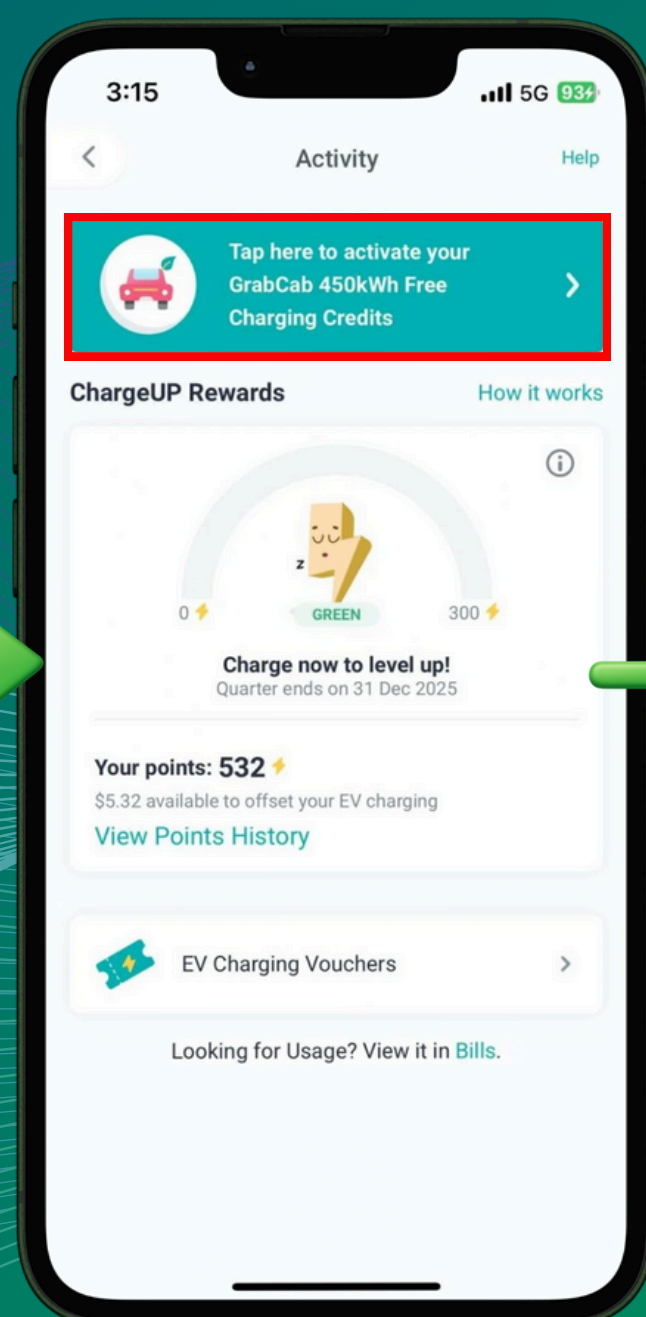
3:15

5G 93

Activity

Help

Tap here to activate your GrabCab 450kWh Free Charging Credits

ChargeUP Rewards

How it works

z

0

GREEN

300

Charge now to level up!

Quarter ends on 31 Dec 2025

Your points: 532

$5.32 available to offset your EV charging

View Points History

EV Charging Vouchers

Looking for Usage? View it in Bills.